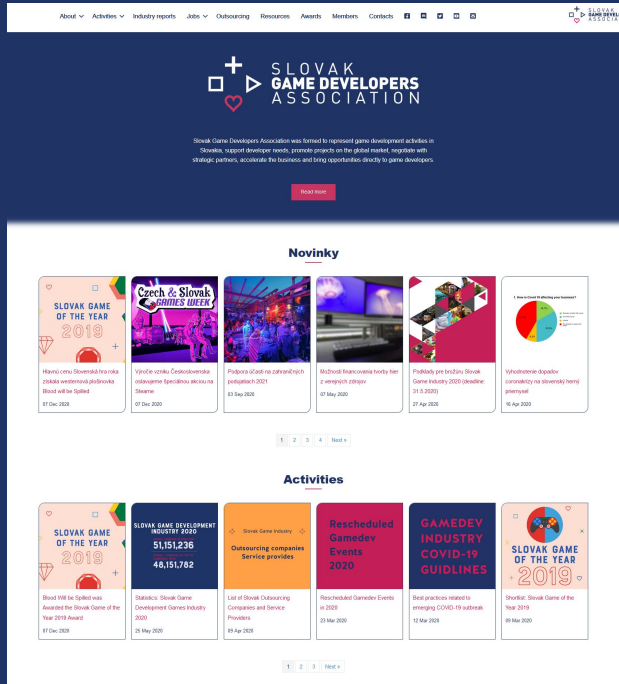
About Activities Industry reports Jobs Outsourcing Resources Awards Members Contacts

SLOVAK GAME DEVELOPERS ASSOCIATION

SLOVAK GAME DEVELOPERS ASSOCIATION

Slovak Game Developers Association was formed to represent game development activities in Slovakia, support developer needs, promote projects on the global market, negotiate with strategic partners, accelerate the business and bring opportunities directly to game developers.

Read more

Novinky

SLOVAK GAME OF THE YEAR 2019

Hlavnú cenu Slovenská hra roka získala westernová plošinovka Blood will be Spilled

07 Dec 2020

Czech & Slovak GAMES WEEK

Výročie vzniku Československa oslavujeme Špeciálnou akciou na Steame

07 Dec 2020

Podpora účastí na zahraničných podujatiach 2021

03 Sep 2020

Možnosti financovania tvorby hier z verejných zdrojov

07 May 2020

Podklady pre brožúru Slovak Game Industry 2020 (deadline: 31.5.2020)

27 Apr 2020

1. How is Covid 19 affecting your business?

Vyhodnotenie dopadov coronakrízy na slovenský herný priemysel

16 Apr 2020

1 2 3 4 Next »

Activities

SLOVAK GAME OF THE YEAR 2019

Blood Will be Spilled was Awarded the Slovak Game of the Year 2019 Award

07 Dec 2020

SLOVAK GAME DEVELOPMENT INDUSTRY 2020

51,151,236

48,151,782

Statistics: Slovak Game Development Games Industry 2020

25 May 2020

Slovak Game Industry

Outsourcing companies Service provides

List of Slovak Outsourcing Companies and Service Providers

09 Apr 2020

Rescheduled Gamedev Events 2020

Rescheduled Gamedev Events in 2020

23 Mar 2020

GAMEDEV INDUSTRY COVID-19 GUIDLINES

Best practices related to emerging COVID-19 outbreak

12 Mar 2020

SLOVAK GAME OF THE YEAR 2019

Shortlist: Slovak Game of the Year 2019

09 Mar 2020

1 2 3 Next »